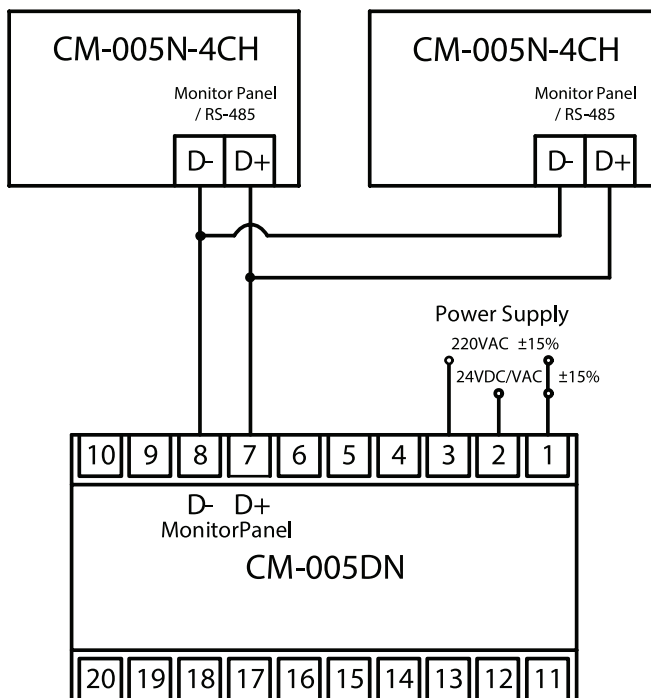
CM-005N-4CH
Monitor Panel / RS-485
D- D+

CM-005N-4CH
Monitor Panel / RS-485
D- D+

Power Supply
220VAC ±15%
24VDC/VAC ±15%

10 9 8 7 6 5 4 3 2 1

D- D+
MonitorPanel

CM-005DN

20 19 18 17 16 15 14 13 12 11